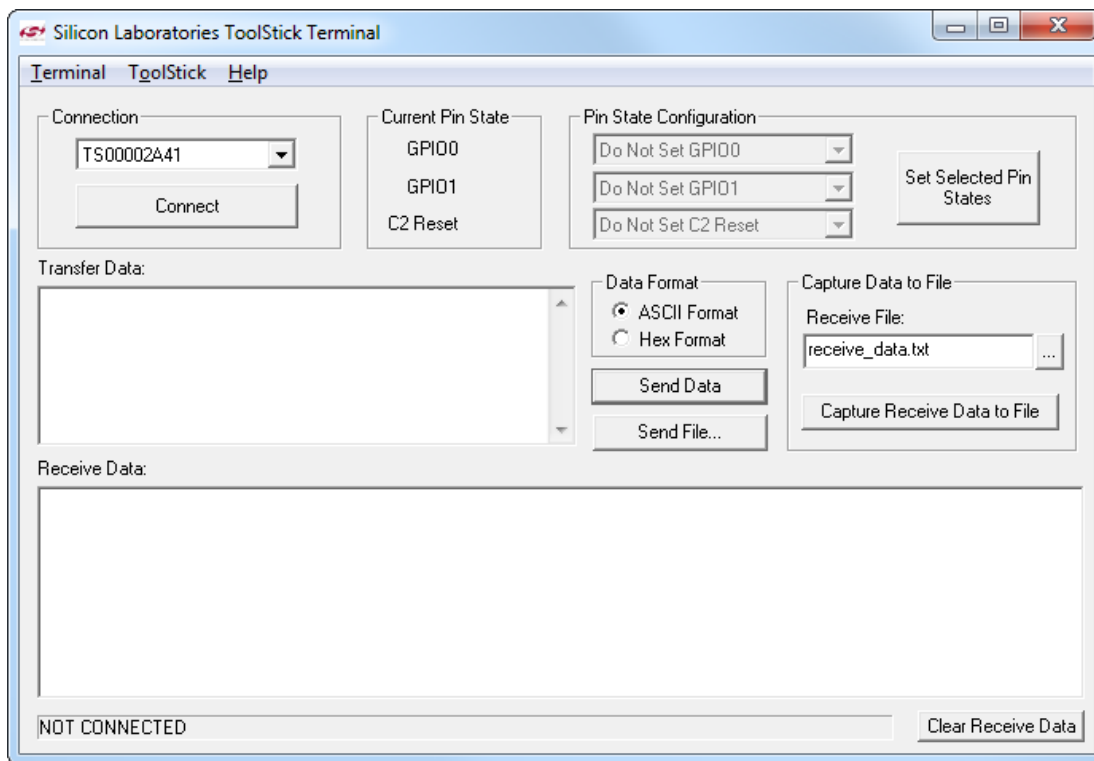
Silicon Laboratories ToolStick Terminal

Terminal ToolStick Help

Connection
TS00002A41
Connect

Current Pin State
GPIO0
GPIO1
C2 Reset

Pin State Configuration
Do Not Set GPIO0
Do Not Set GPIO1
Do Not Set C2 Reset
Set Selected Pin States

Transfer Data:

Data Format
ASCII Format
Hex Format

Send Data
Send File...

Capture Data to File
Receive File:
receive_data.txt
...
Capture Receive Data to File

Receive Data:

NOT CONNECTED
Clear Receive Data